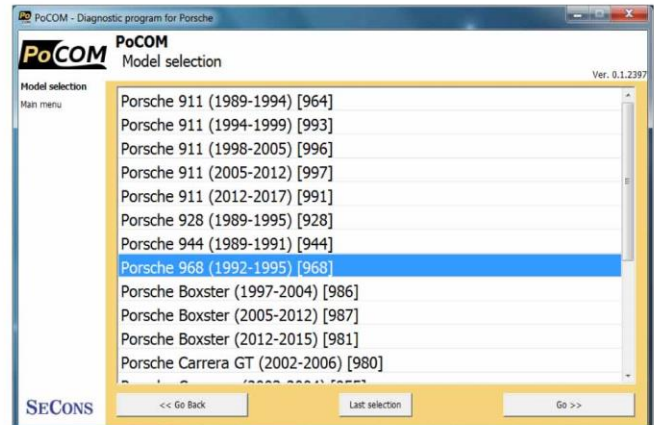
PoCOM - Diagnostic program for Porsche

PoCOM

PoCOM
Model selection

Ver. 0.1.2397

Model selection
Main menu

Porsche 911 (1989-1994) [964]
Porsche 911 (1994-1999) [993]
Porsche 911 (1998-2005) [996]
Porsche 911 (2005-2012) [997]
Porsche 911 (2012-2017) [991]
Porsche 928 (1989-1995) [928]
Porsche 944 (1989-1991) [944]
Porsche 968 (1992-1995) [968]
Porsche Boxster (1997-2004) [986]
Porsche Boxster (2005-2012) [987]
Porsche Boxster (2012-2015) [981]
Porsche Carrera GT (2002-2006) [980]
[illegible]

SECONS

<< Go Back
Last selection
Go >>